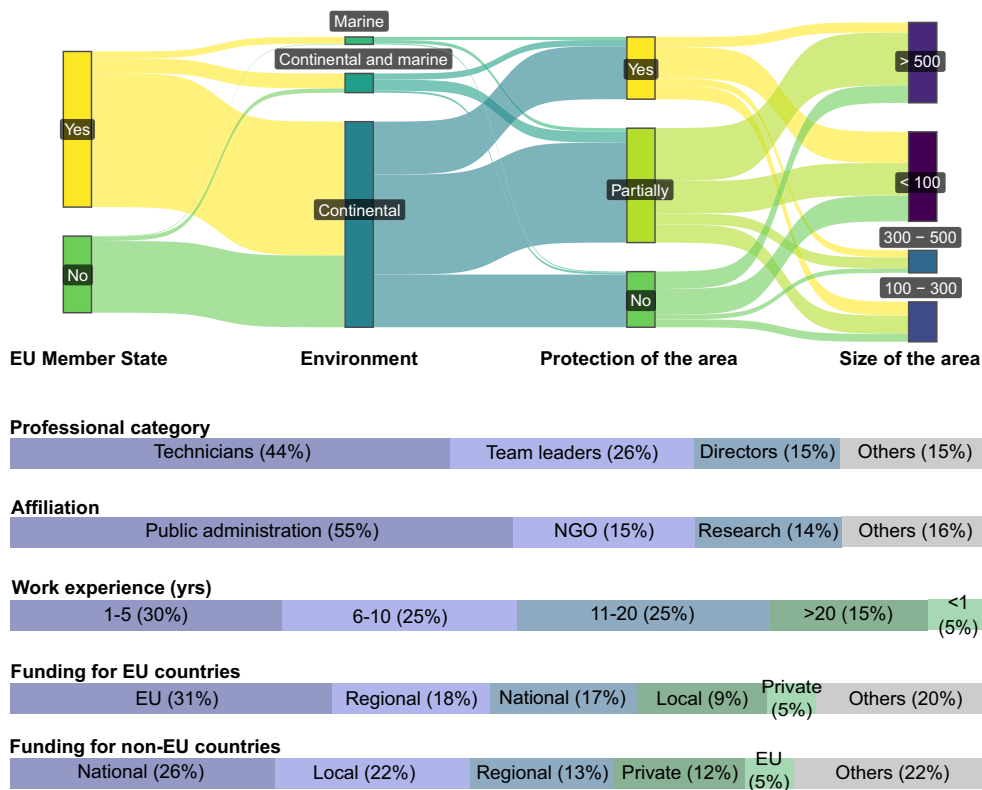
Yes
No
Marine
Continental and marine
Continental
Yes
Partially
No
> 500
< 100
300 − 500
100 − 300

EU Member State
Environment
Protection of the area
Size of the area

Professional category
| Technicians (44%) | Team leaders (26%) | Directors (15%) | Others (15%) |
|---|---|---|---|

Affiliation
| Public administration (55%) | NGO (15%) | Research (14%) | Others (16%) |
|---|---|---|---|

Work experience (yrs)
| 1-5 (30%) | 6-10 (25%) | 11-20 (25%) | >20 (15%) | <1 (5%) |
|---|---|---|---|---|

Funding for EU countries
| EU (31%) | Regional (18%) | National (17%) | Local (9%) | Private (5%) | Others (20%) |
|---|---|---|---|---|---|

Funding for non-EU countries
| National (26%) | Local (22%) | Regional (13%) | Private (12%) | EU (5%) | Others (22%) |
|---|---|---|---|---|---|